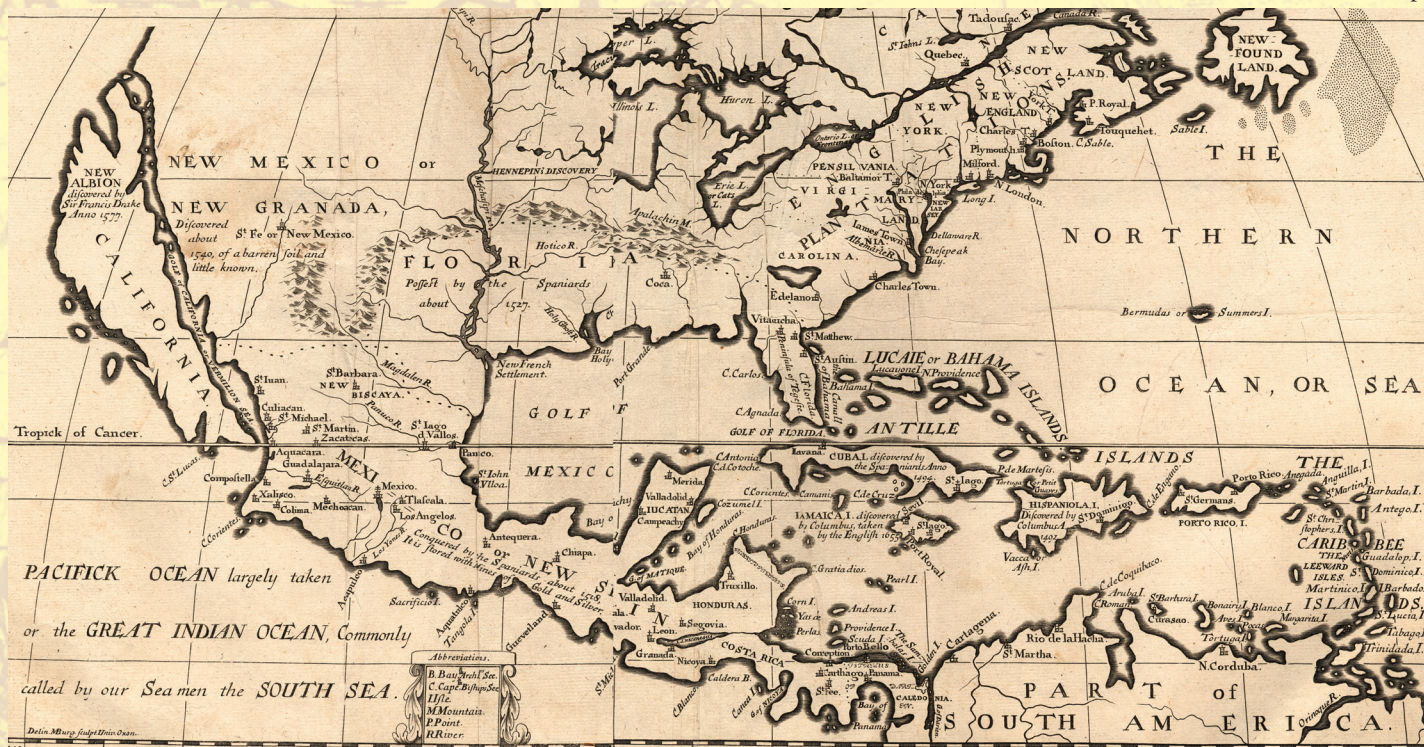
NEW ALBION discovered by Sir Francis Drake Anno 1577.

CALIFORNIA

GULF of CALIFORNIA or VERMILION SEA

NEW MEXICO or NEW GRANADA, Discovered about 1540, of a barren soil and little known.

St. Fe or New Mexico.

FLORIDA Possest by the Spaniards about 1527.

HENNEPIN'S DISCOVERY

Mississippi R.

Apalachin M.

Hotico R.

Coca.

Holy Ghost R.

Bay Holy

New French Settlement.

St. Iuan.

St. Barbara

NEW BISCAYA.

Magdalen R.

Culiacan.

St. Michael.

St. Martin.

Zacatecas.

St. Iago d. Vallos.

Panuco R.

Tropick of Cancer.

C. St. Lucas.

Aquacara.

Guadalajara.

Compostella

Xalisco.

Colima.

Mechoacan.

MEXICO or NEW SPAIN

Mexico.

Tlascala.

Los Angelos.

Panco.

St. John d'Ulloa.

Conquered by the Spaniards about 1518. It is stored with Mines of Gold and Silver.

Antequera.

Chiapa.

C. Corientes

Acapulco

Sacrificio I.

Aquatulco

Tangola

Gueveland

PACIFICK OCEAN largely taken or the GREAT INDIAN OCEAN, Commonly called by our Seamen the SOUTH SEA.

Abbreviations.
B. Bay. Archbp. See.
C. Cape. Bishops See.
I. Isle
M. Mountain
P. Point.
R. River.

Delin. M Burg sculpt Univ. Oxon.

GOLF OF MEXICO

Port Grande

Tracy L.

Superior L.

Illinois L.

Huron L.

Ontario L.

Erie L. or Cats L.

St. Iohns L.

Tadousac.

Canada R.

Quebec.

NEW SCOT LAND.

NEW ENGLAND

P. Royal.

Touquehet.

Sable I.

C. Sable.

Boston.

Charles T.

Plymouth.

Milford.

NEW FOUND LAND

NEW YORK

N. York

N. London.

Long I.

PENSILVANIA

Baltimor T.

Philadelphia

MARY LAND

Dellaware R.

Chesepeak Bay.

VIRGINIA

James Town

Albemarle R.

CAROLINA.

Charles Town.

ENGLISH PLANTATIONS

THE NORTHERN OCEAN, OR SEA

Bermudas or Summers I.

Edelano

Vitaiucha.

St. Mathew.

St. Austin.

Peninsula of Florida

C. Florida

Tegesta

C. Carlos

C. Agnada

GOLF OF FLORIDA

LUCAIE or BAHAMA ISLANDS

Lucayone I.

N. Providence

Bahama

ANTILLE ISLANDS

Havana

CUBA I. discovered by the Spaniards Anno 1494.

C. Antonio

C. de Cotoche.

Merida

Valladolid

IUCATAN

Campeachy

Cozumel I.

C. Corientes

Camanis

C. de Cruz

St. Iago.

P. de Martesis.

Tortuga

Petit Guaves

HISPANIOLA I. Discovered by Columbus A. 1492.

St. Domingo

C. de Engano

Porto Rico

PORTO RICO I.

St. Germans

Anegada

JAMAICA I. discovered by Columbus, taken by the English 1655.

Sevil

St. Iago

Port Royal.

Vacca or Ash I.

Bay of Honduras

C. Honduras

Truxillo

HONDURAS.

Valladolid.

MATIQUE

Gratia dios.

Pearl I.

Corn I.

Perlas

Andreas I.

Providence I.

Scuda I.

Porto Bello

Nombre de Dios

Leon

Segovia.

Granada

Nicoya

COSTA RICA

Conception

Carthago

Panama.

Caldera B.

C. Blanco

Bay of Panama

St. Fee.

CALEDONIA

Cartagena.

St. Martha.

Rio de la Hacha

C. de Coquibaco

C. Roman

Aruba I.

Curasao.

St. Barbara I.

Bonaire I.

Aves I.

Blanco I.

Roca

Tortuga I.

Margarita I.

N. Corduba.

PART of SOUTH AMERICA.

Orinoque R.

THE CARIBBEE ISLANDS

THE LEEWARD ISLES

Anguilla I.

St. Martin I.

Barbada I.

Antego I.

St. Christophers I.

Guadalop I.

Dominico I.

Martinico I.

Barbado I.

St. Lucia I.

Tabago I.

Trinidada I.